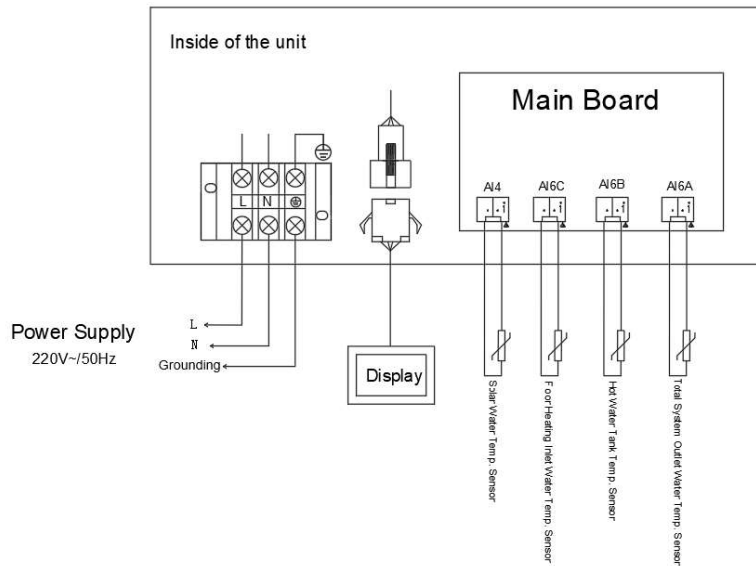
Inside of the unit

Main Board

L N

AI4 AI6C AI6B AI6A

Power Supply
220V~/50Hz

L
N
Grounding

Display

Solar Water Temp. Sensor

Foor Heating Inlet Water Temp. Sensor

Hot Water Tank Temp. Sensor

Total System Outlet Water Temp. Sensor